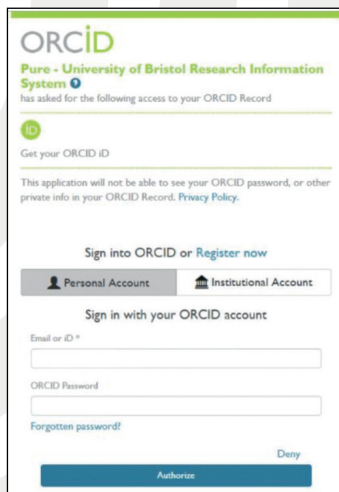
ORCID

Pure - University of Bristol Research Information System

has asked for the following access to your ORCID Record

iD

Get your ORCID iD

This application will not be able to see your ORCID password, or other private info in your ORCID Record. Privacy Policy.

Sign into ORCID or Register now

Personal Account

Institutional Account

Sign in with your ORCID account

Email or iD *

ORCID Password

Forgotten password?

Deny

Authorize